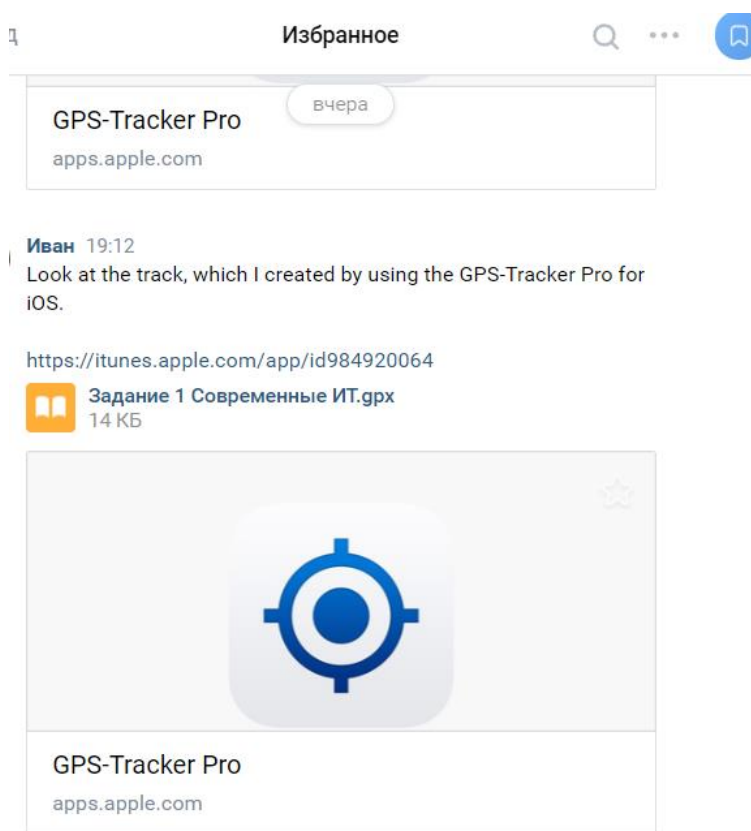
Д

Избранное

вчера

GPS-Tracker Pro

apps.apple.com

Иван 19:12

Look at the track, which I created by using the GPS-Tracker Pro for iOS.

https://itunes.apple.com/app/id984920064

Задание 1 Современные ИТ.gpx
14 КБ

GPS-Tracker Pro

apps.apple.com